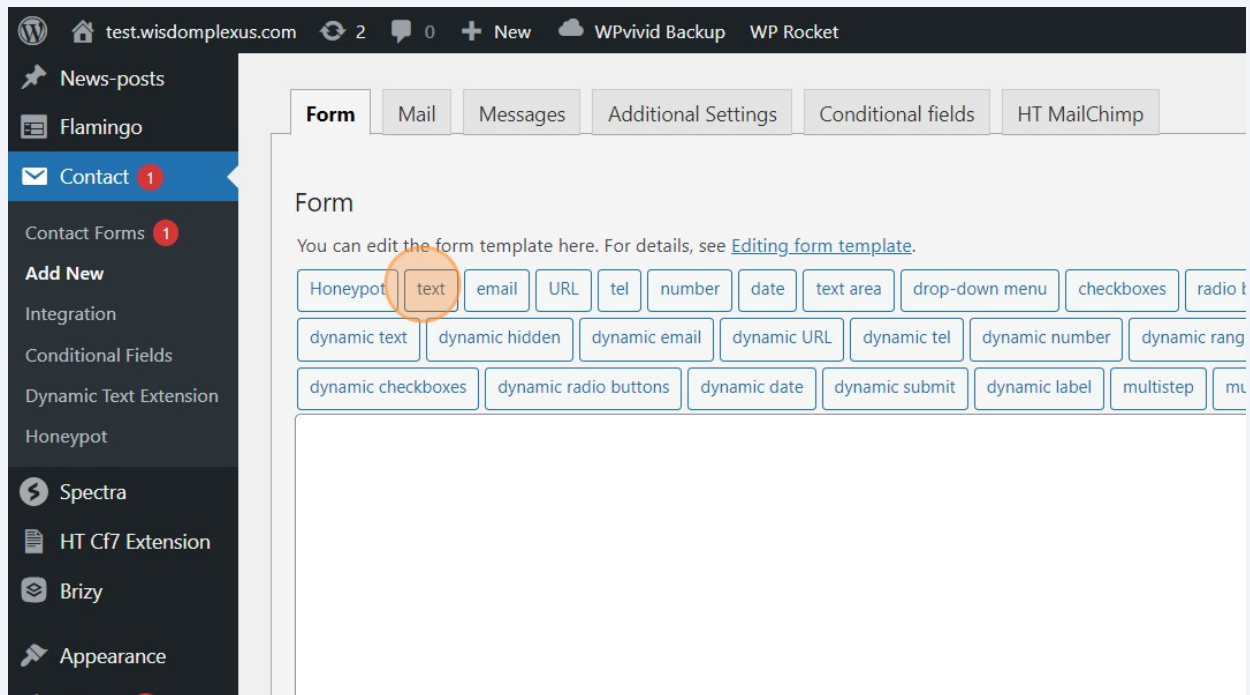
test.wisdomplexus.com 2 0 New WPvivid Backup WP Rocket

News-posts
Flamingo
Contact 1
Contact Forms 1
Add New
Integration
Conditional Fields
Dynamic Text Extension
Honeypot
Spectra
HT Cf7 Extension
Brizy
Appearance

Form | Mail | Messages | Additional Settings | Conditional fields | HT MailChimp

Form

You can edit the form template here. For details, see Editing form template.

Honeypot | text | email | URL | tel | number | date | text area | drop-down menu | checkboxes | radio b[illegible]
dynamic text | dynamic hidden | dynamic email | dynamic URL | dynamic tel | dynamic number | dynamic rang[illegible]
dynamic checkboxes | dynamic radio buttons | dynamic date | dynamic submit | dynamic label | multistep | mu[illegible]